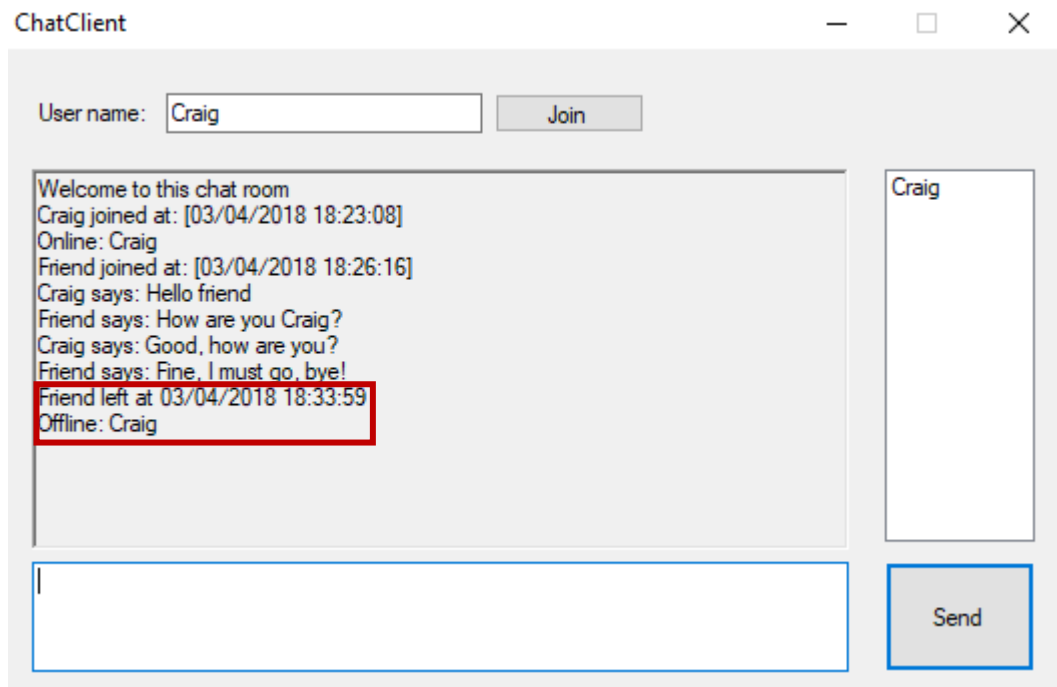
ChatClient

User name: Craig

Join

Welcome to this chat room
Craig joined at: [03/04/2018 18:23:08]
Online: Craig
Friend joined at: [03/04/2018 18:26:16]
Craig says: Hello friend
Friend says: How are you Craig?
Craig says: Good, how are you?
Friend says: Fine, I must go, bye!
Friend left at 03/04/2018 18:33:59
Offline: Craig

Craig

Send